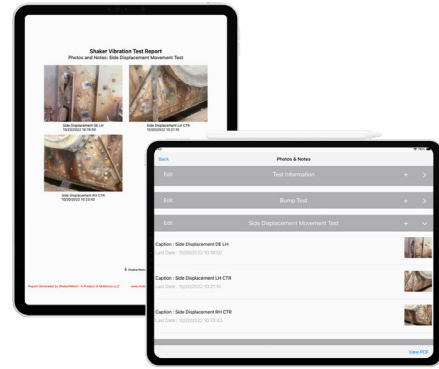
Shaker Vibration Test Report
Photos and Notes: Side Displacement Movement Test

Side Displacement DE LH
10/20/2022 10:19:50

Side Displacement LH CTR
10/20/2022 10:21:16

Side Displacement RH CTR
10/20/2022 10:23:42

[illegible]

Report Generated by ShakerMatic - A Product of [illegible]

www.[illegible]

Back
Photos & Notes

Edit
Test Information
+
>

Edit
Bump Test
+
>

Edit
Side Displacement Movement Test
+
>

Caption : Side Displacement DE LH
Last Date : 10/20/2022 10:19:50

Caption : Side Displacement LH CTR
Last Date : 10/20/2022 10:21:16

Caption : Side Displacement RH CTR
Last Date : 10/20/2022 10:23:42

View PDF